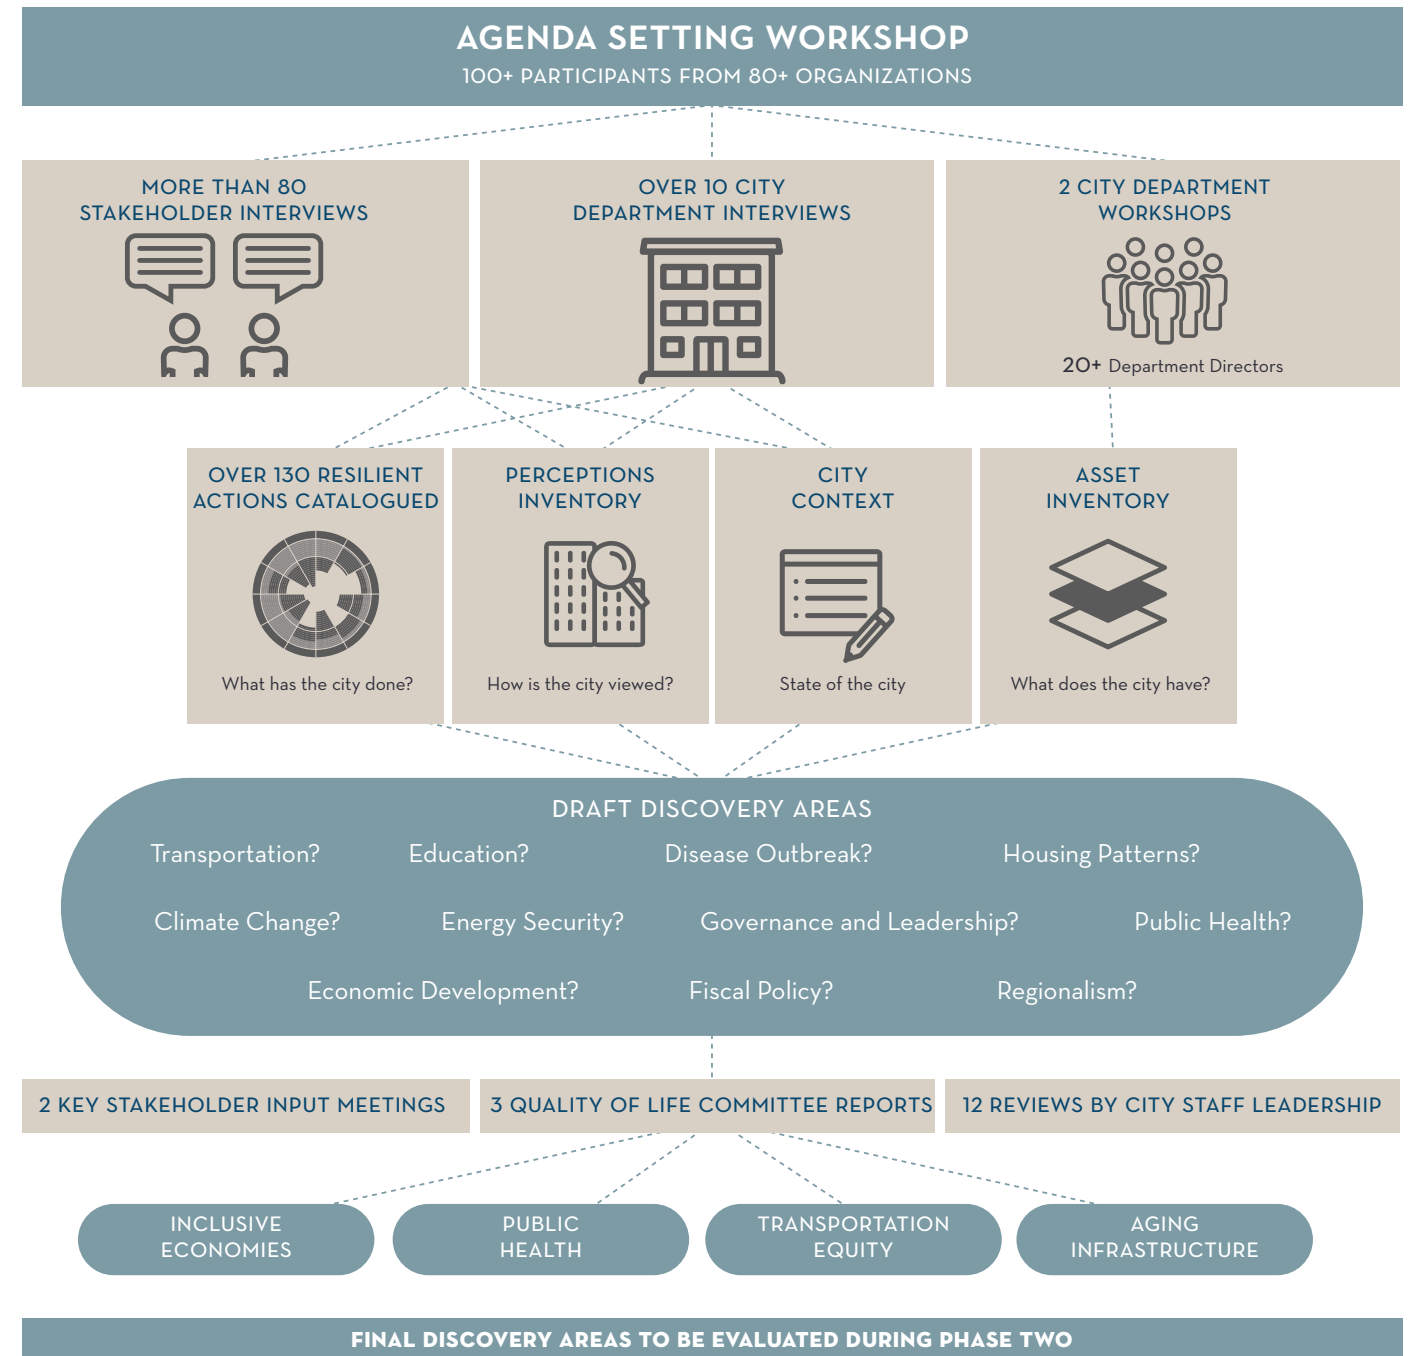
AGENDA SETTING WORKSHOP
100+ PARTICIPANTS FROM 80+ ORGANIZATIONS

MORE THAN 80 STAKEHOLDER INTERVIEWS

OVER 10 CITY DEPARTMENT INTERVIEWS

2 CITY DEPARTMENT WORKSHOPS

20+ Department Directors

OVER 130 RESILIENT ACTIONS CATALOGUED

What has the city done?

PERCEPTIONS INVENTORY

How is the city viewed?

CITY CONTEXT

State of the city

ASSET INVENTORY

What does the city have?

DRAFT DISCOVERY AREAS

Transportation? Education? Disease Outbreak? Housing Patterns?

Climate Change? Energy Security? Governance and Leadership? Public Health?

Economic Development? Fiscal Policy? Regionalism?

2 KEY STAKEHOLDER INPUT MEETINGS

3 QUALITY OF LIFE COMMITTEE REPORTS

12 REVIEWS BY CITY STAFF LEADERSHIP

INCLUSIVE ECONOMIES

PUBLIC HEALTH

TRANSPORTATION EQUITY

AGING INFRASTRUCTURE

FINAL DISCOVERY AREAS TO BE EVALUATED DURING PHASE TWO